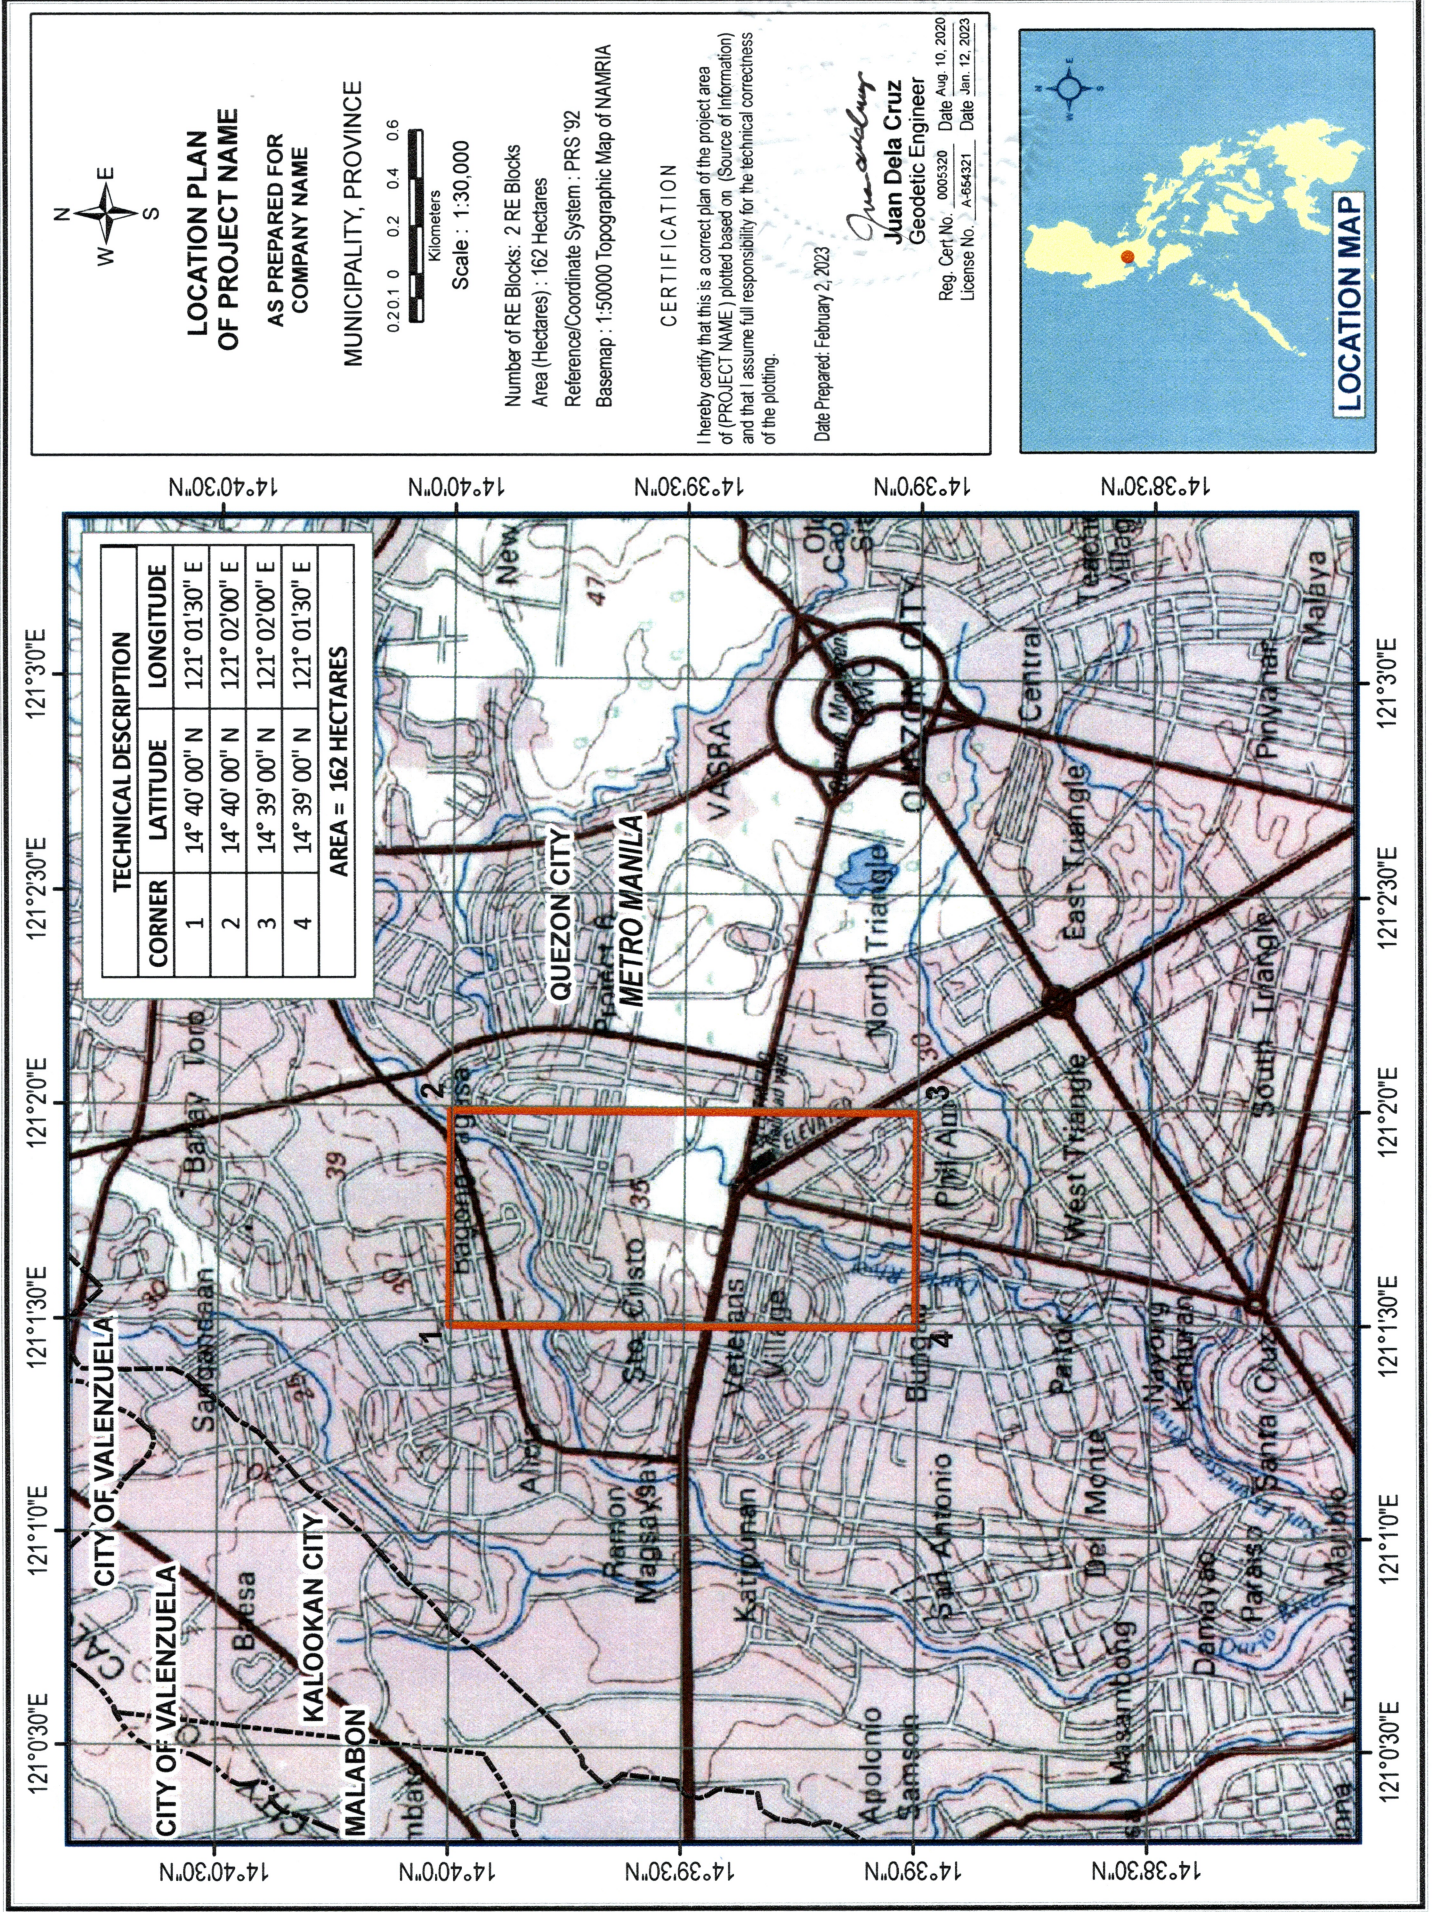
LOCATION PLAN
OF PROJECT NAME

AS PREPARED FOR
COMPANY NAME

MUNICIPALITY, PROVINCE

N
W E
S

0.20.1 0 0.2 0.4 0.6
Kilometers
Scale : 1:30,000

Number of RE Blocks : 2 RE Blocks
Area (Hectares) : 162 Hectares
Reference/Coordinate System : PRS '92
Basemap : 1:50000 Topographic Map of NAMRIA

CERTIFICATION

I hereby certify that this is a correct plan of the project area of (PROJECT NAME) plotted based on (Source of Information) and that I assume full responsibility for the technical correctness of the plotting.

Date Prepared: February 2, 2023

Juan Dela Cruz
Geodetic Engineer
Reg. Cert No. 0005320 Date Aug. 10, 2020
License No. A-654321 Date Jan. 12, 2023

LOCATION MAP

TECHNICAL DESCRIPTION

| CORNER | LATITUDE | LONGITUDE |
|---|---|---|
| 1 | 14° 40' 00" N | 121° 01'30" E |
| 2 | 14° 40' 00" N | 121° 02'00" E |
| 3 | 14° 39' 00" N | 121° 02'00" E |
| 4 | 14° 39' 00" N | 121° 01'30" E |
| AREA = 162 HECTARES | | |

121°0'30"E 121°1'0"E 121°1'30"E 121°2'0"E 121°2'30"E 121°3'0"E
14°40'30"N 14°40'0"N 14°39'30"N 14°39'0"N 14°38'30"N

CITY OF VALENZUELA
CITY OF VALENZUELA
KALOOKAN CITY
MALABON
QUEZON CITY
METRO MANILA
Baesa
Sangandaan
Bahay Toro
Bagong Pag-asa
Sto. Cristo
Alic
Ramon Magsaysay
Veterans Village
Katipunan
San Antonio
Bungad
Apolonio Samson
Masambong
Del Monte
Paltok
Nayong Kanluran
Damayan
Paraiso
Santa Cruz
Mariblo
Phil Am
West Triangle
South Triangle
East Triangle
North Triangle
Central
Pinyahan
Malaya
Teachers Village
VASRA
QUEZON CITY
Old Capitol Site
New
1 2 3 4
39 30 35 47 30